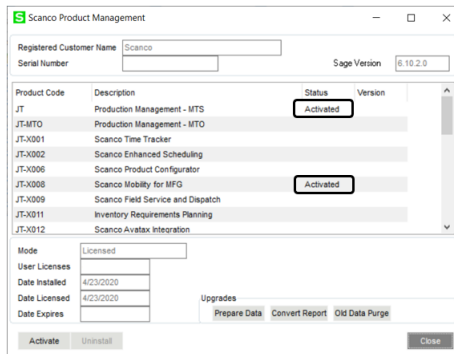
S Scanco Product Management

Registered Customer Name Scanco
Serial Number
Sage Version 6.10.2.0

| Product Code | Description | Status | Version |
|---|---|---|---|
| JT | Production Management - MTS | Activated | |
| JT-MTO | Production Management - MTO | | |
| JT-X001 | Scanco Time Tracker | | |
| JT-X002 | Scanco Enhanced Scheduling | | |
| JT-X006 | Scanco Product Configurator | | |
| JT-X008 | Scanco Mobility for MFG | Activated | |
| JT-X009 | Scanco Field Service and Dispatch | | |
| JT-X011 | Inventory Requirements Planning | | |
| JT-X012 | Scanco Avatax Integration | | |

Mode Licensed
User Licenses
Date Installed 4/23/2020
Date Licensed 4/23/2020
Date Expires

Upgrades
Prepare Data Convert Report Old Data Purge

Activate Uninstall Close